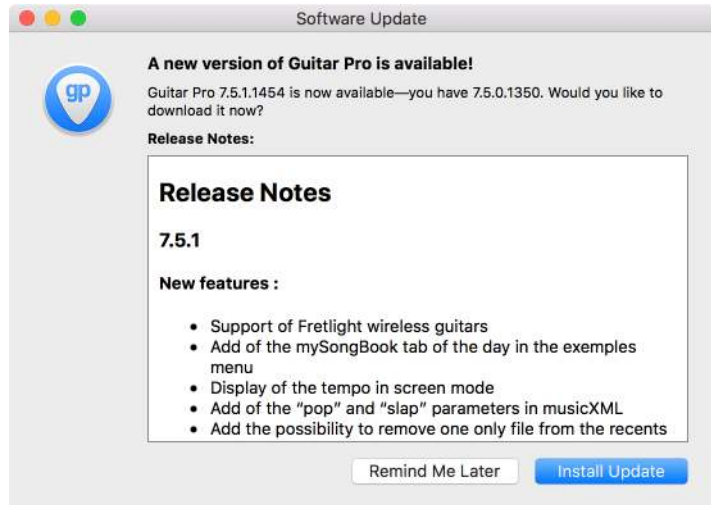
Software Update

gp

A new version of Guitar Pro is available!

Guitar Pro 7.5.1.1454 is now available—you have 7.5.0.1350. Would you like to download it now?

Release Notes:

Release Notes

7.5.1

New features :

- Support of Fretlight wireless guitars
- Add of the mySongBook tab of the day in the exemples menu
- Display of the tempo in screen mode
- Add of the "pop" and "slap" parameters in musicXML
- Add the possibility to remove one only file from the recents

Remind Me Later

Install Update